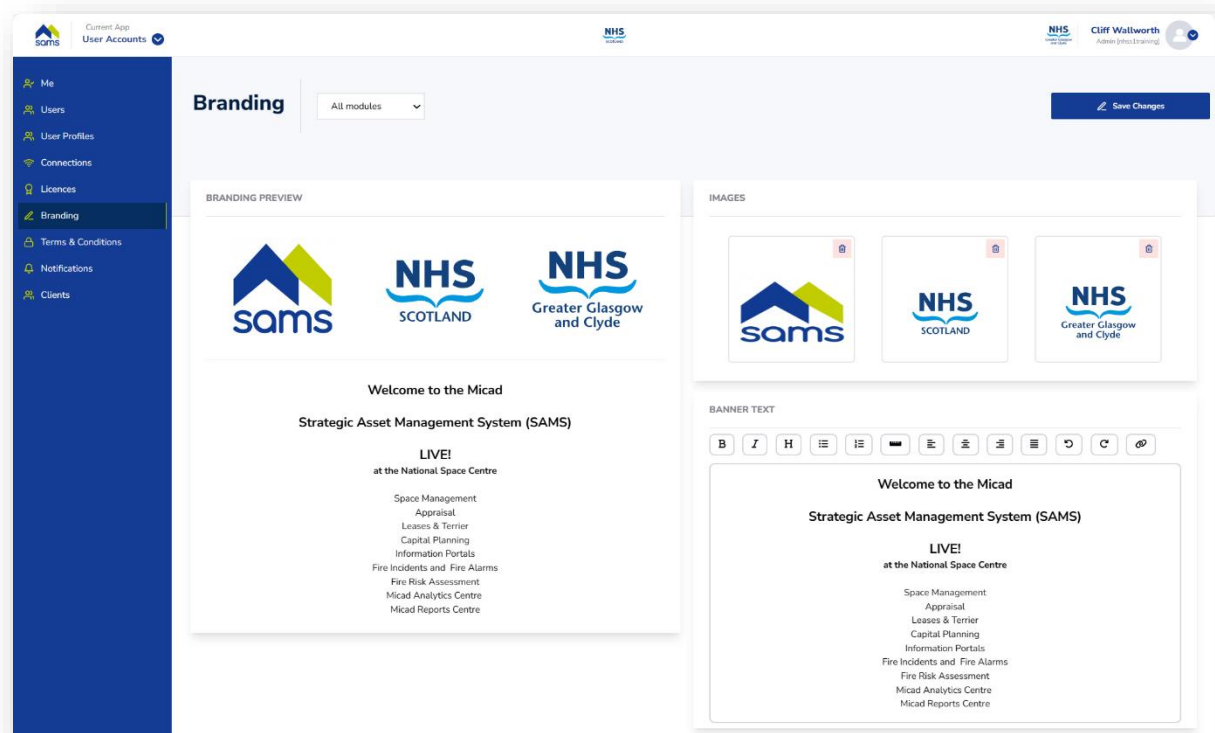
sams Current App User Accounts

NHS SCOTLAND

NHS Greater Glasgow and Clyde Cliff Wallworth Admin (nhsc.training)

Me
Users
User Profiles
Connections
Licences
Branding
Terms & Conditions
Notifications
Clients

Branding All modules

Save Changes

BRANDING PREVIEW

sams NHS SCOTLAND NHS Greater Glasgow and Clyde

Welcome to the Micad

Strategic Asset Management System (SAMS)

LIVE!
at the National Space Centre

Space Management
Appraisal
Leases & Terrier
Capital Planning
Information Portals
Fire Incidents and Fire Alarms
Fire Risk Assessment
Micad Analytics Centre
Micad Reports Centre

IMAGES

sams NHS SCOTLAND NHS Greater Glasgow and Clyde

BANNER TEXT

B I H

Welcome to the Micad

Strategic Asset Management System (SAMS)

LIVE!
at the National Space Centre

Space Management
Appraisal
Leases & Terrier
Capital Planning
Information Portals
Fire Incidents and Fire Alarms
Fire Risk Assessment
Micad Analytics Centre
Micad Reports Centre